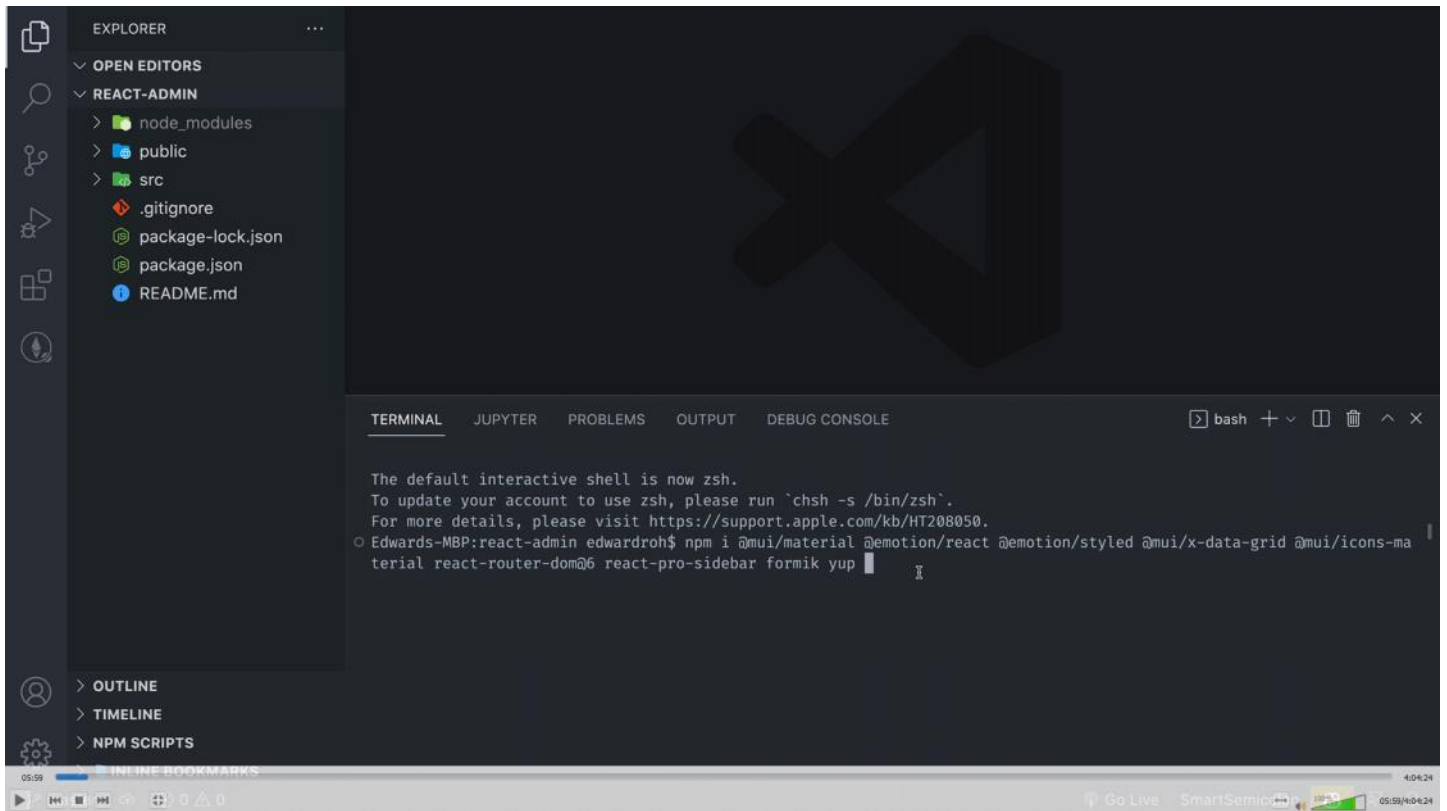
EXPLORER ...

OPEN EDITORS

REACT-ADMIN

node_modules

public

src

.gitignore

package-lock.json

package.json

README.md

TERMINAL JUPYTER PROBLEMS OUTPUT DEBUG CONSOLE

bash

The default interactive shell is now zsh.
To update your account to use zsh, please run `chsh -s /bin/zsh`.
For more details, please visit https://support.apple.com/kb/HT208050.
Edwards-MBP:react-admin edwardroh$ npm i @mui/material @emotion/react @emotion/styled @mui/x-data-grid @mui/icons-material react-router-dom@6 react-pro-sidebar formik yup

OUTLINE

TIMELINE

NPM SCRIPTS

INLINE BOOKMARKS

05:59

4:04:24

0 0

Go Live

SmartSemico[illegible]

05:59/4:04:24